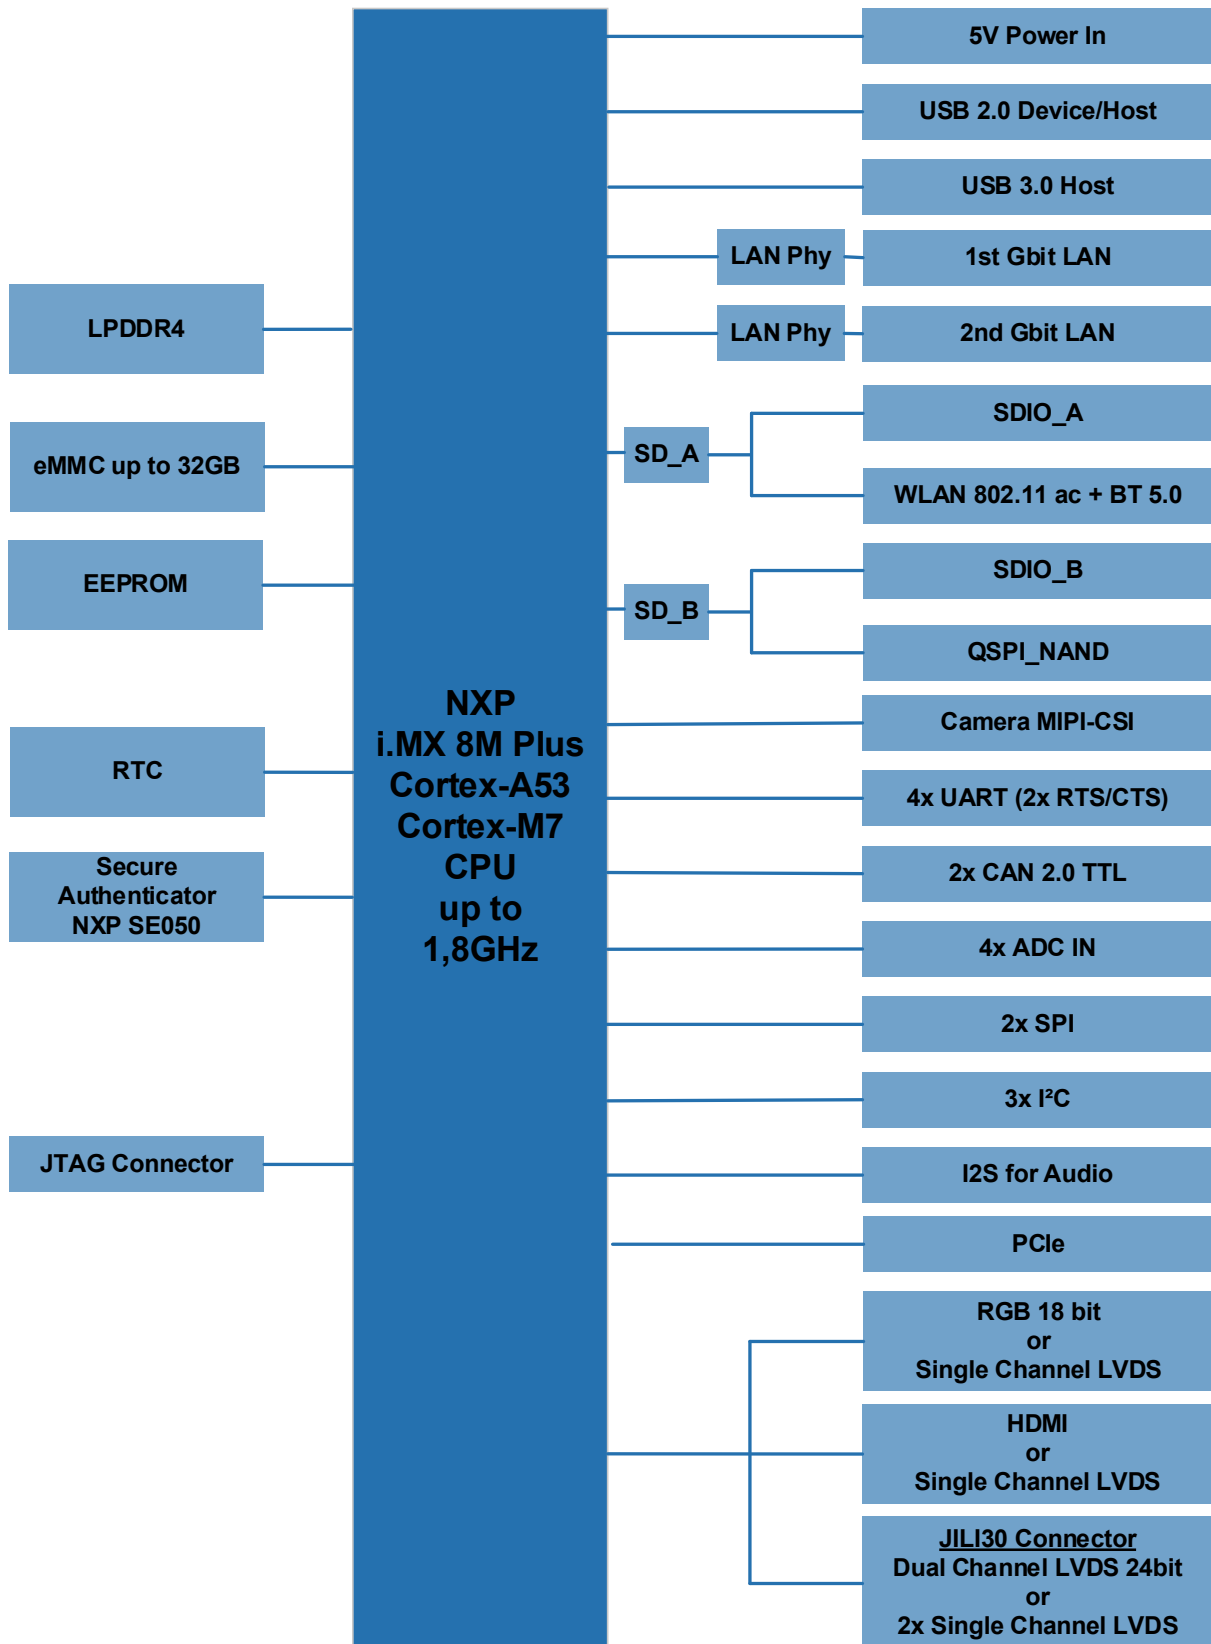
LPDDR4

eMMC up to 32GB

EEPROM

RTC

Secure Authenticator NXP SE050

JTAG Connector

NXP
i.MX 8M Plus
Cortex-A53
Cortex-M7
CPU
up to
1,8GHz

5V Power In

USB 2.0 Device/Host

USB 3.0 Host

LAN Phy

1st Gbit LAN

LAN Phy

2nd Gbit LAN

SD_A

SDIO_A

WLAN 802.11 ac + BT 5.0

SD_B

SDIO_B

QSPI_NAND

Camera MIPI-CSI

4x UART (2x RTS/CTS)

2x CAN 2.0 TTL

4x ADC IN

2x SPI

3x I²C

I2S for Audio

PCIe

RGB 18 bit
or
Single Channel LVDS

HDMI
or
Single Channel LVDS

JILI30 Connector
Dual Channel LVDS 24bit
or
2x Single Channel LVDS